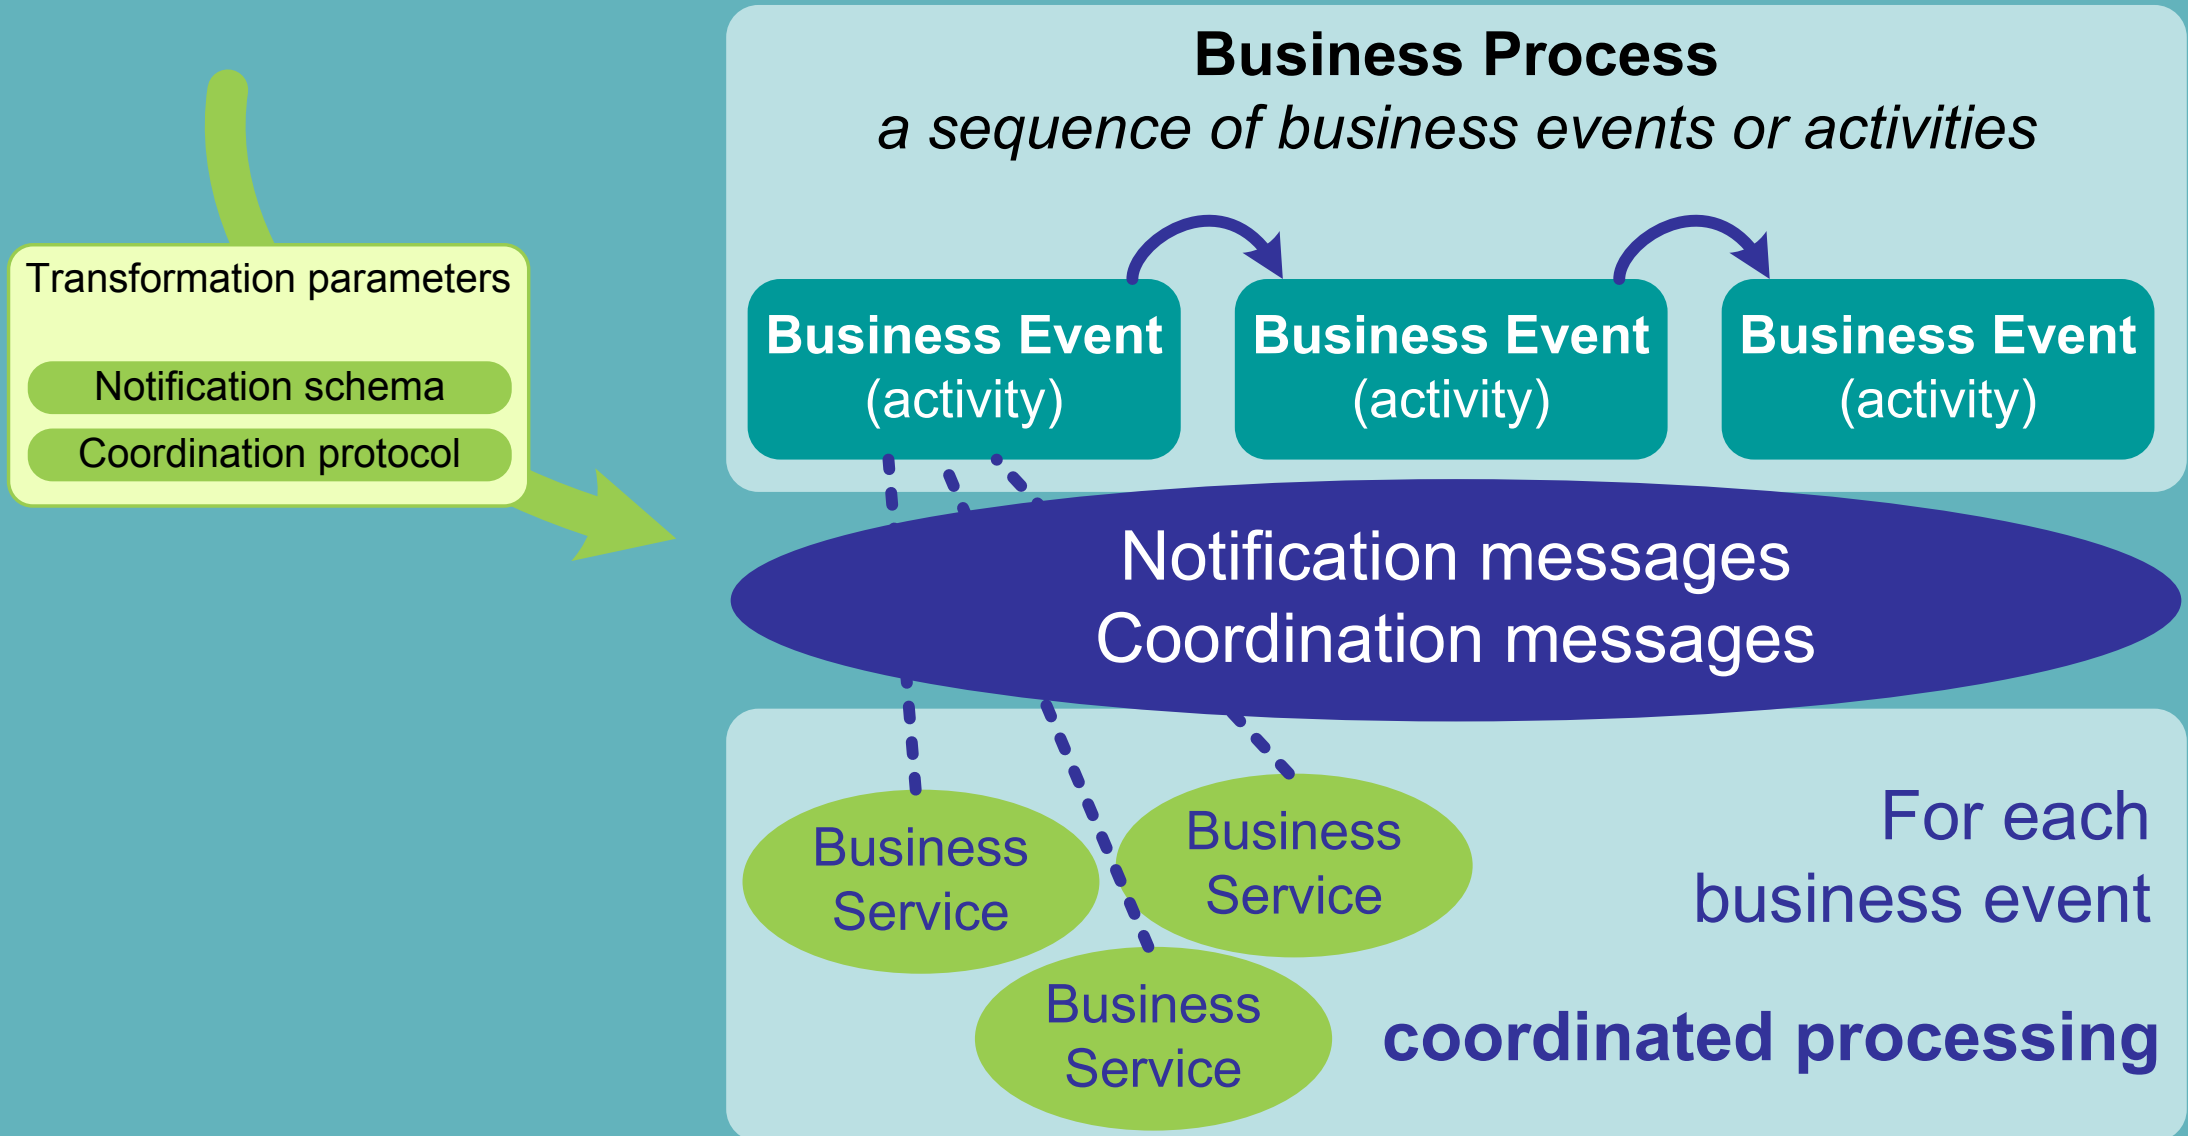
Transformation parameters

Notification schema

Coordination protocol

Business Process

a sequence of business events or activities

Business Event (activity)

Business Event (activity)

Business Event (activity)

Notification messages
Coordination messages

Business Service

Business Service

Business Service

For each business event

coordinated processing